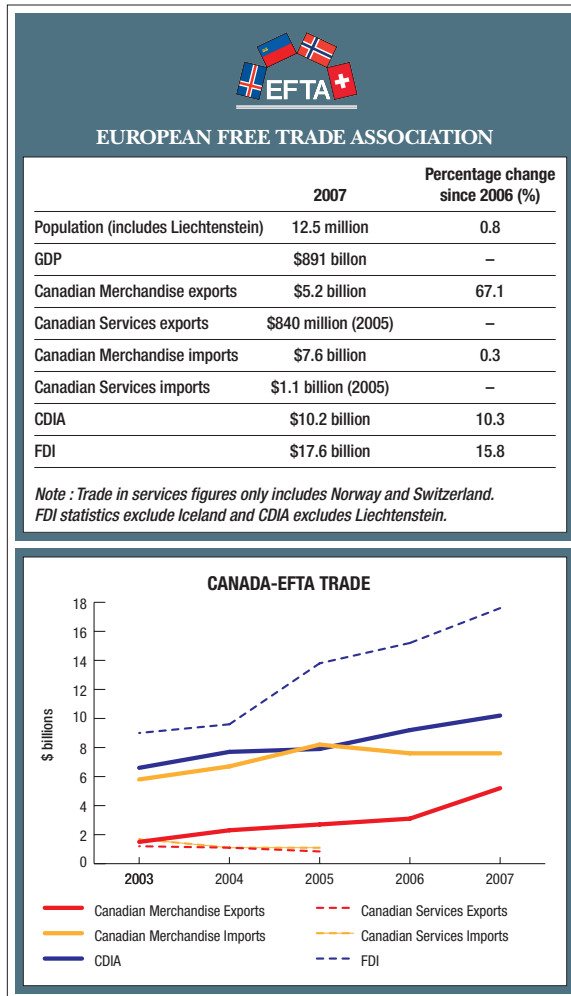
EFTA

EUROPEAN FREE TRADE ASSOCIATION

| | 2007 | Percentage change since 2006 (%) |
|---|---|---|
| Population (includes Liechtenstein) | 12.5 million | 0.8 |
| GDP | $891 billon | – |
| Canadian Merchandise exports | $5.2 billion | 67.1 |
| Canadian Services exports | $840 million (2005) | – |
| Canadian Merchandise imports | $7.6 billion | 0.3 |
| Canadian Services imports | $1.1 billion (2005) | – |
| CDIA | $10.2 billion | 10.3 |
| FDI | $17.6 billion | 15.8 |

Note : Trade in services figures only includes Norway and Switzerland. FDI statistics exclude Iceland and CDIA excludes Liechtenstein.

CANADA-EFTA TRADE

$ billions

18
16
14
12
10
8
6
4
2
0

2003 2004 2005 2006 2007

Canadian Merchandise Exports
Canadian Services Exports
Canadian Merchandise Imports
Canadian Services Imports
CDIA
FDI